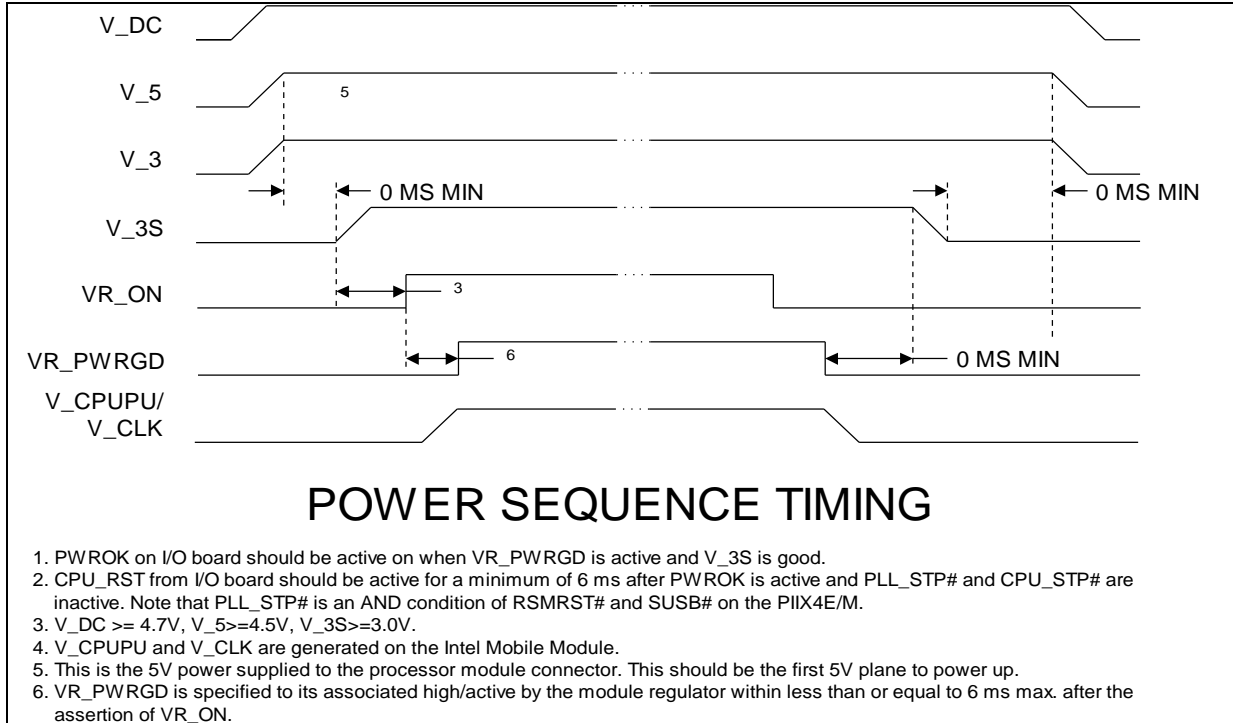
V_DC

V_5

5

V_3

0 MS MIN

0 MS MIN

V_3S

VR_ON

3

VR_PWRGD

6

0 MS MIN

V_CPUPU/
V_CLK

POWER SEQUENCE TIMING

1. PWROK on I/O board should be active on when VR_PWRGD is active and V_3S is good.
2. CPU_RST from I/O board should be active for a minimum of 6 ms after PWROK is active and PLL_STP# and CPU_STP# are inactive. Note that PLL_STP# is an AND condition of RSMRST# and SUSB# on the PIIX4E/M.
3. V_DC >= 4.7V, V_5>=4.5V, V_3S>=3.0V.
4. V_CPUPU and V_CLK are generated on the Intel Mobile Module.
5. This is the 5V power supplied to the processor module connector. This should be the first 5V plane to power up.
6. VR_PWRGD is specified to its associated high/active by the module regulator within less than or equal to 6 ms max. after the assertion of VR_ON.